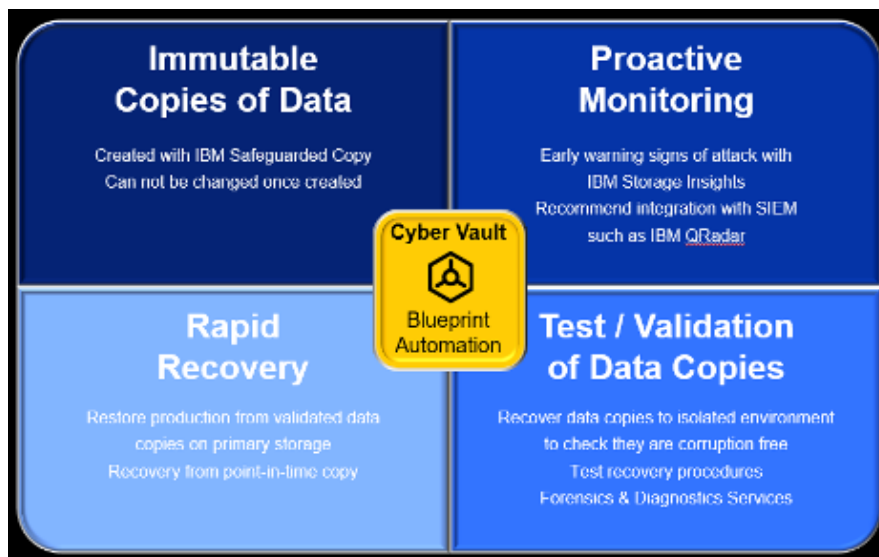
Immutable Copies of Data

Created with IBM Safeguarded Copy
Can not be changed once created

Proactive Monitoring

Early warning signs of attack with IBM Storage Insights
Recommend integration with SIEM such as IBM QRadar

Cyber Vault

Blueprint Automation

Rapid Recovery

Restore production from validated data copies on primary storage
Recovery from point-in-time copy

Test / Validation of Data Copies

Recover data copies to isolated environment to check they are corruption free
Test recovery procedures
Forensics & Diagnostics Services